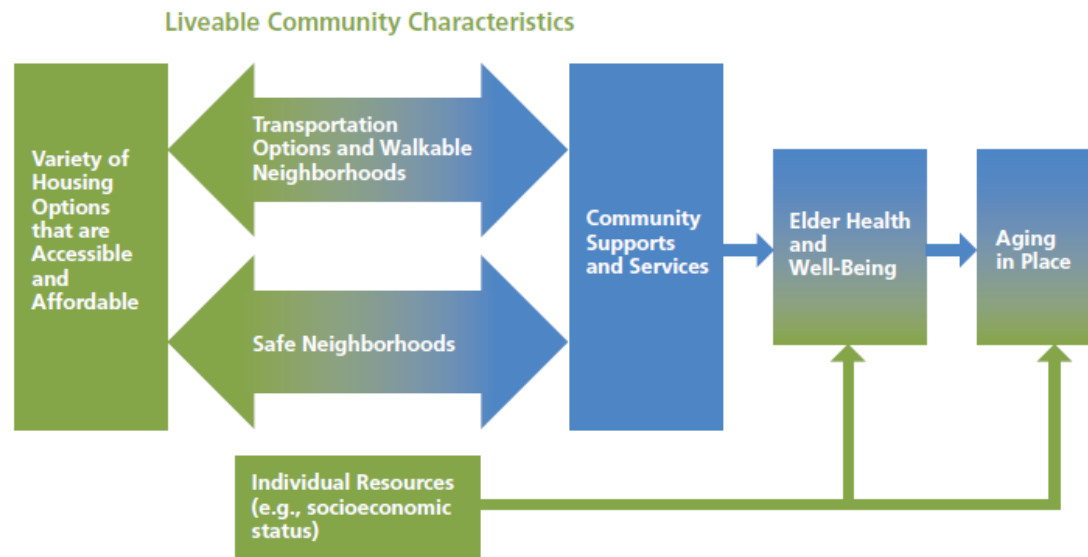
Liveable Community Characteristics

Variety of Housing Options that are Accessible and Affordable

Transportation Options and Walkable Neighborhoods

Safe Neighborhoods

Community Supports and Services

Elder Health and Well-Being

Aging in Place

Individual Resources (e.g., socioeconomic status)